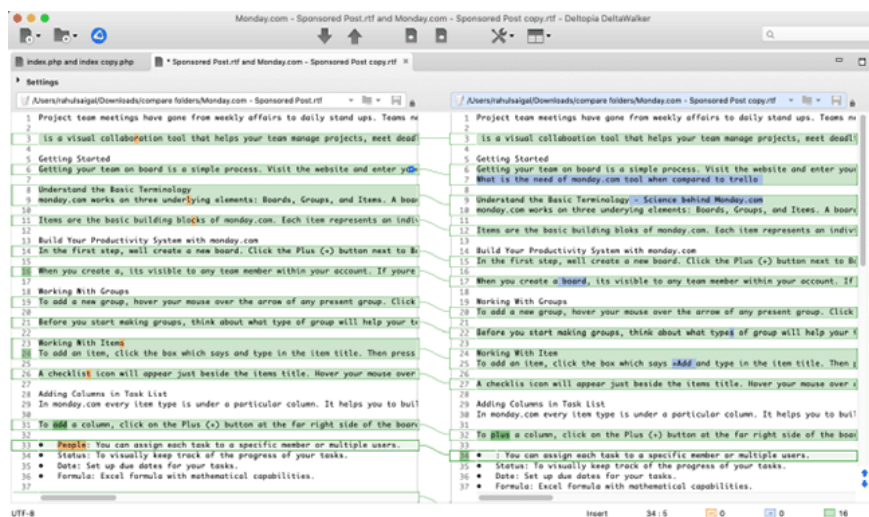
Monday.com - Sponsored Post.rtf and Monday.com - Sponsored Post copy.rtf - Deltopia DeltaWalker

index.php and index copy.php
* Sponsored Post.rtf and Monday.com - Sponsored Post copy.rtf

Settings

/Users/rahulsaigal/Downloads/compare folders/Monday.com - Sponsored Post.rtf

1 Project team meetings have gone from weekly affairs to daily stand ups. Teams no
2
3 is a visual collaboration tool that helps your team manage projects, meet dead
4
5 Getting Started
6 Getting your team on board is a simple process. Visit the website and enter yo
7
8 Understand the Basic Terminology
9 monday.com works on three underlying elements: Boards, Groups, and Items. A boa
10
11 Items are the basic building blocks of monday.com. Each item represents an indi
12
13 Build Your Productivity System with monday.com
14 In the first step, well create a new board. Click the Plus (+) button next to B
15
16 When you create a, its visible to any team member within your account. If youre
17
18 Working With Groups
19 To add a new group, hover your mouse over the arrow of any present group. Click
20
21 Before you start making groups, think about what type of group will help your t
22
23 Working With Items
24 To add an item, click the box which says and type in the item title. Then press
25
26 A checklist icon will appear just beside the items title. Hover your mouse over
27
28 Adding Columns in Task List
29 In monday.com every item type is under a particular column. It helps you to bui
30
31 To add a column, click on the Plus (+) button at the far right side of the boar
32
33 • People: You can assign each task to a specific member or multiple users.
34 • Status: To visually keep track of the progress of your tasks.
35 • Date: Set up due dates for your tasks.
36 • Formula: Excel formula with mathematical capabilities.
37

/Users/rahulsaigal/Downloads/compare folders/Monday.com - Sponsored Post copy.rtf

1 Project team meetings have gone from weekly affairs to daily stand ups. Teams no
2
3 is a visual collaboration tool that helps your team manage projects, meet deadli
4
5 Getting Started
6 Getting your team on board is a simple process. Visit the website and enter you
7 What is the need of monday.com tool when compared to trello
8
9 Understand the Basic Terminology - Science behind Monday.com
10 monday.com works on three underlying elements: Boards, Groups, and Items. A boar
11
12 Items are the basic building bloks of monday.com. Each item represents an indiv
13
14 Build Your Productivity System with monday.com
15 In the first step, well create a new board. Click the Plus (+) button next to Bo
16
17 When you create a board, its visible to any team member within your account. If
18
19 Working With Groups
20 To add a new group, hover your mouse over the arrow of any present group. Click
21
22 Before you start making groups, think about what types of group will help your t
23
24 Working With Item
25 To add an item, click the box which says +Add and type in the item title. Then p
26
27 A checklis icon will appear just beside the items title. Hover your mouse over
28
29 Adding Columns in Task List
30 In monday.com every item type is under a particular column. It helps you to buil
31
32 To plus a column, click on the Plus (+) button at the far right side of the boar
33
34 • : You can assign each task to a specific member or multiple users.
35 • Status: To visually keep track of the progress of your tasks.
36 • Date: Set up due dates for your tasks.
37 • Formula: Excel formula with mathematical capabilities.

UTF-8   Insert   34 : 5   0   0   16